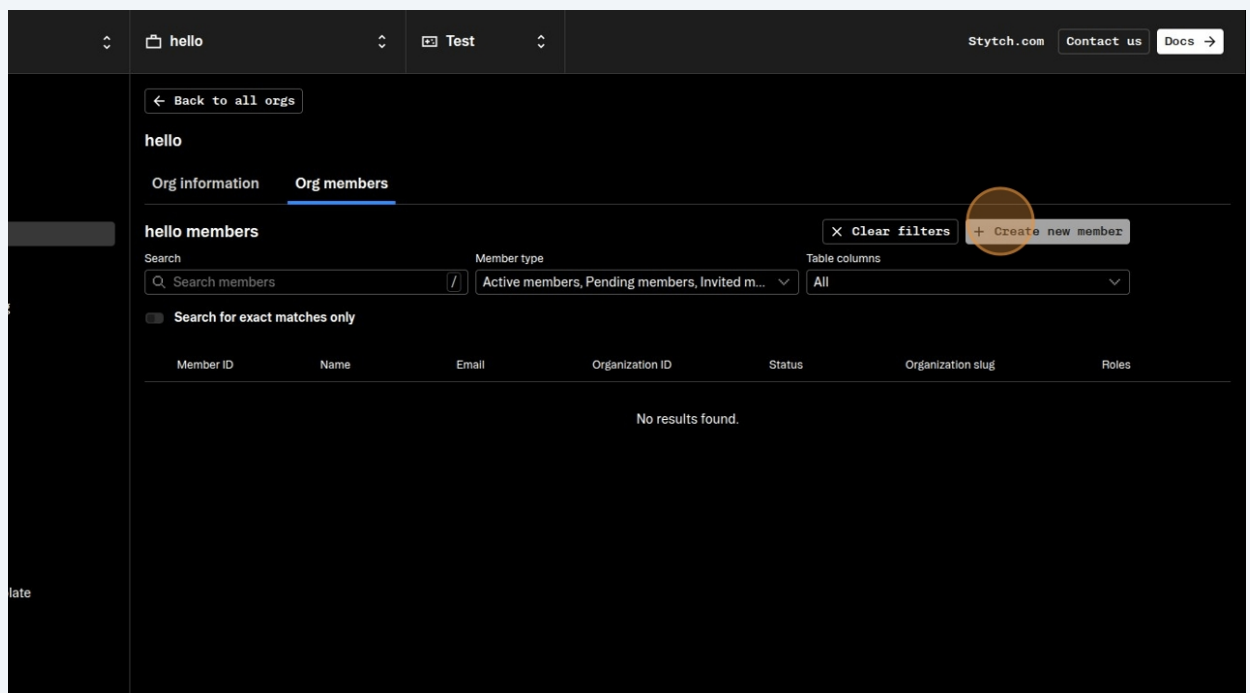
hello

Test

Stytch.com Contact us Docs →

← Back to all orgs

hello

Org information Org members

hello members

× Clear filters + Create new member

Search
Search members /

Member type
Active members, Pending members, Invited m...

Table columns
All

Search for exact matches only

| Member ID | Name | Email | Organization ID | Status | Organization slug | Roles |
|---|---|---|---|---|---|---|

No results found.

late